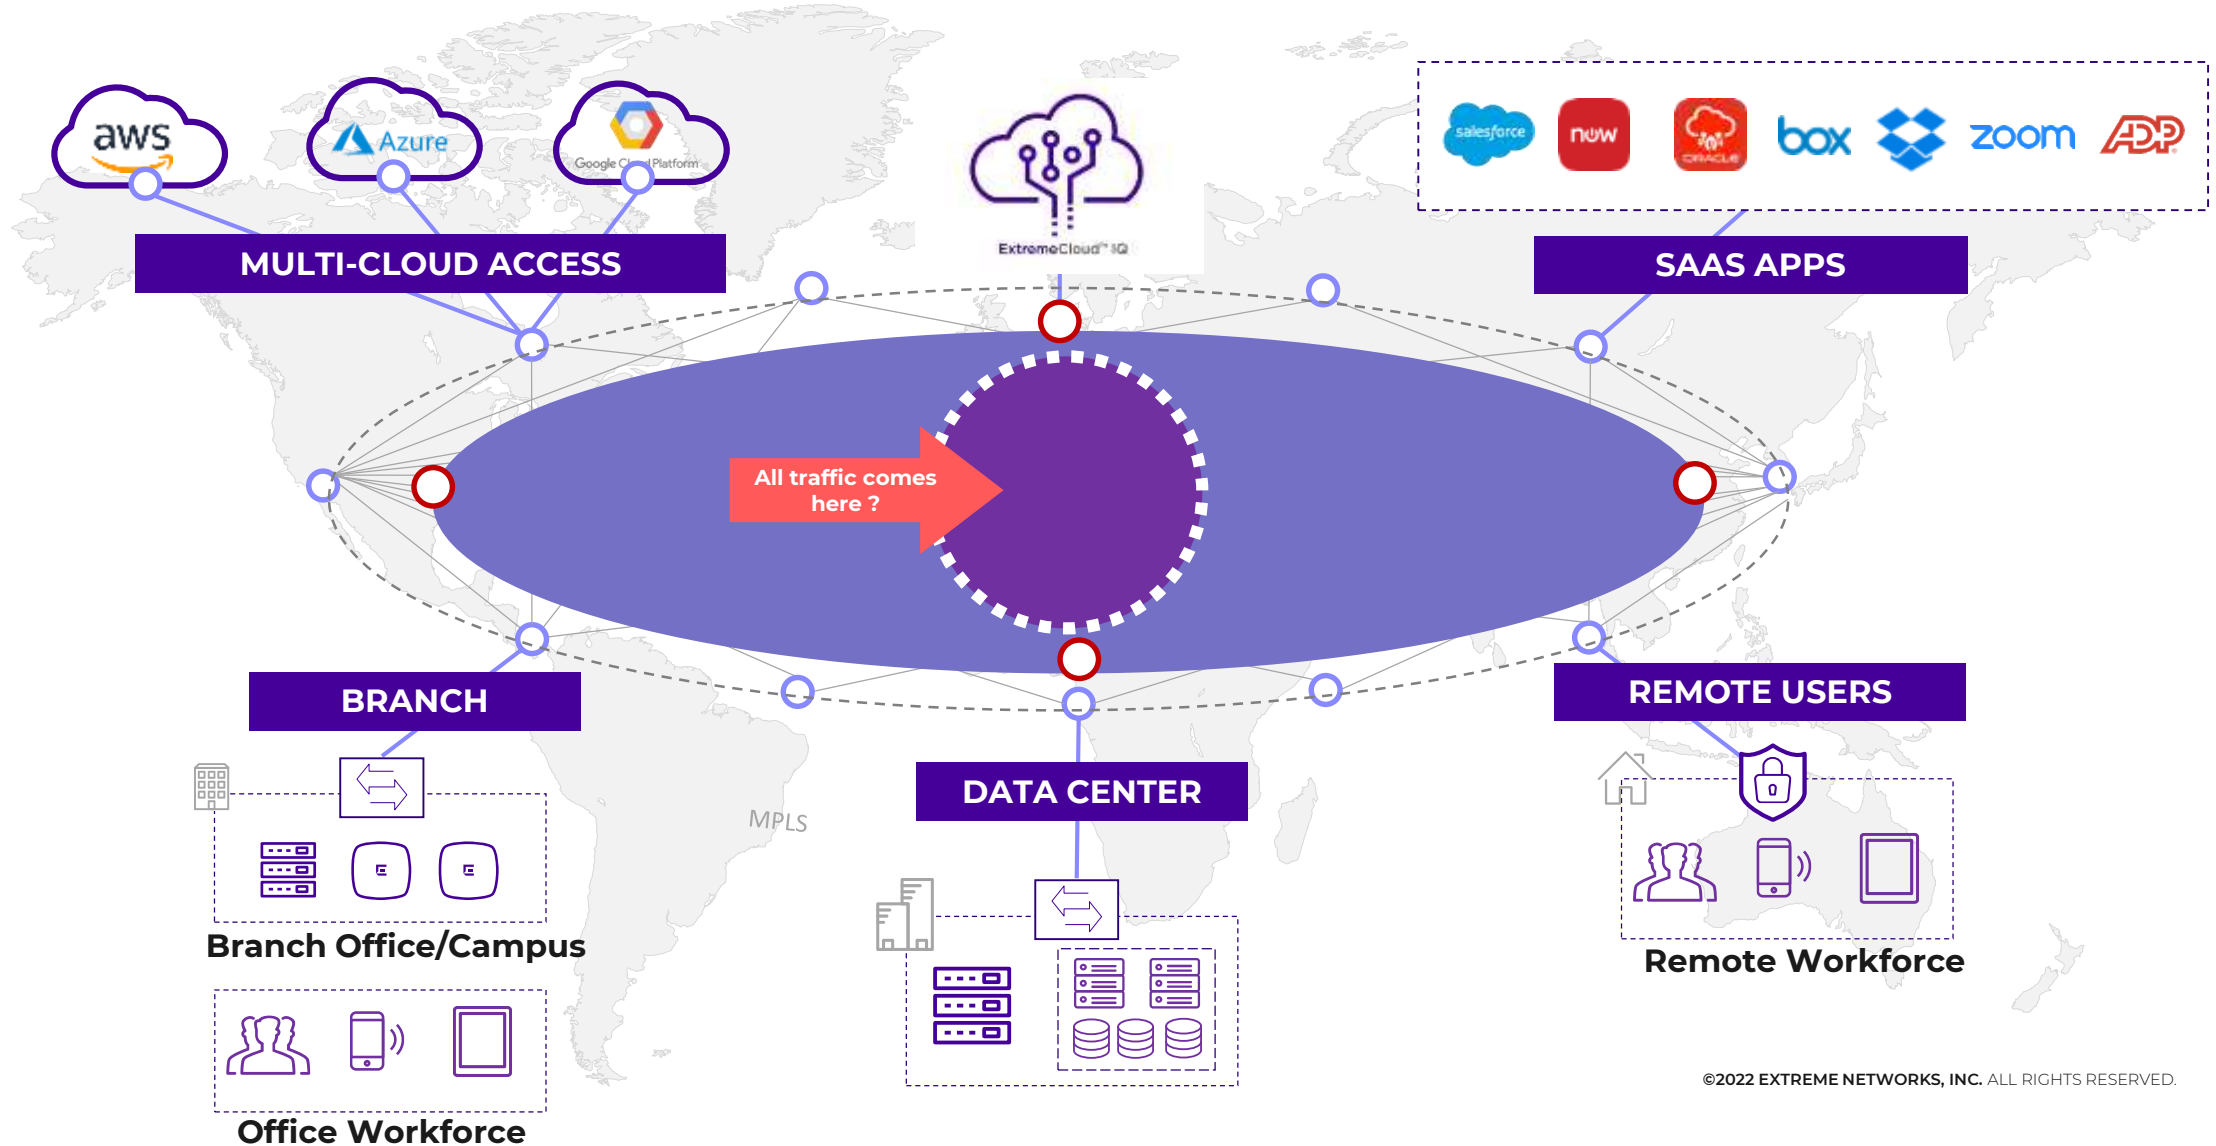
aws

Azure

Google Cloud Platform

ExtremeCloud™ IQ

salesforce

now

ORACLE

box

zoom

ADP

MULTI-CLOUD ACCESS

SAAS APPS

All traffic comes here ?

BRANCH

MPLS

DATA CENTER

REMOTE USERS

Branch Office/Campus

Remote Workforce

Office Workforce

©2022 EXTREME NETWORKS, INC. ALL RIGHTS RESERVED.